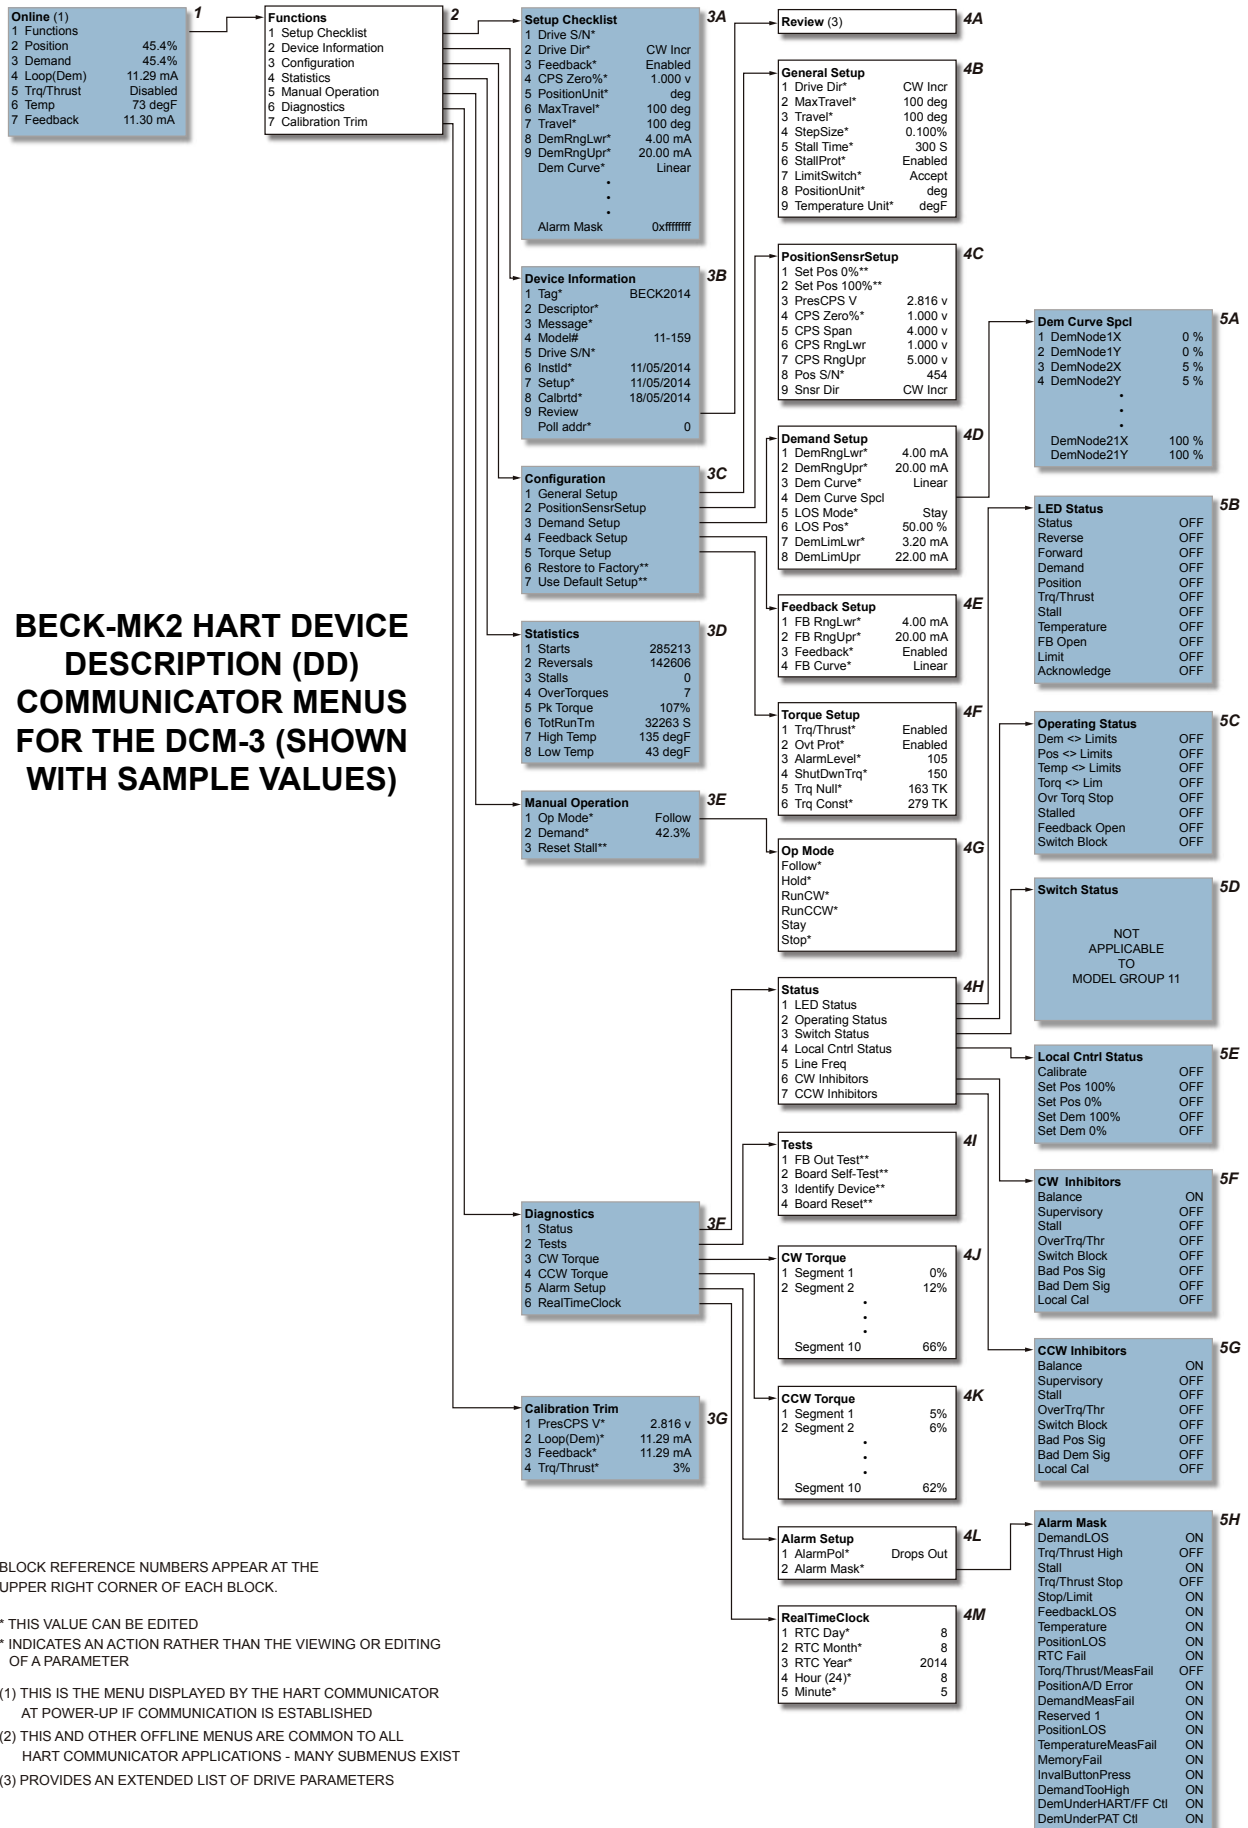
Online (1)
1 Functions
2 Position 45.4%
3 Demand 45.4%
4 Loop(Dem) 11.29 mA
5 Trq/Thrust Disabled
6 Temp 73 degF
7 Feedback 11.30 mA

1

Functions
1 Setup Checklist
2 Device Information
3 Configuration
4 Statistics
5 Manual Operation
6 Diagnostics
7 Calibration Trim

2

Setup Checklist
1 Drive S/N*
2 Drive Dir* CW Incr
3 Feedback* Enabled
4 CPS Zero%* 1.000 v
5 PositionUnit* deg
6 MaxTravel* 100 deg
7 Travel* 100 deg
8 DemRngLwr* 4.00 mA
9 DemRngUpr* 20.00 mA
Dem Curve* Linear
Alarm Mask 0xffffffff

3A

Device Information
1 Tag* BECK2014
2 Descriptor*
3 Message*
4 Model# 11-159
5 Drive S/N*
6 Instld* 11/05/2014
7 Setup* 11/05/2014
8 Calbrtd* 18/05/2014
9 Review
Poll addr* 0

3B

Configuration
1 General Setup
2 PositionSensrSetup
3 Demand Setup
4 Feedback Setup
5 Torque Setup
6 Restore to Factory**
7 Use Default Setup**

3C

Statistics
1 Starts 285213
2 Reversals 142606
3 Stalls 0
4 OverTorques 7
5 Pk Torque 107%
6 TotRunTm 32263 S
7 High Temp 135 degF
8 Low Temp 43 degF

3D

Manual Operation
1 Op Mode* Follow
2 Demand* 42.3%
3 Reset Stall**

3E

Diagnostics
1 Status
2 Tests
3 CW Torque
4 CCW Torque
5 Alarm Setup
6 RealTimeClock

3F

Calibration Trim
1 PresCPS V* 2.816 v
2 Loop(Dem)* 11.29 mA
3 Feedback* 11.29 mA
4 Trq/Thrust* 3%

3G

Review (3)

4A

General Setup
1 Drive Dir* CW Incr
2 MaxTravel* 100 deg
3 Travel* 100 deg
4 StepSize* 0.100%
5 Stall Time* 300 S
6 StallProt* Enabled
7 LimitSwitch* Accept
8 PositionUnit* deg
9 Temperature Unit* degF

4B

PositionSensrSetup
1 Set Pos 0%**
2 Set Pos 100%**
3 PresCPS V 2.816 v
4 CPS Zero%* 1.000 v
5 CPS Span 4.000 v
6 CPS RngLwr 1.000 v
7 CPS RngUpr 5.000 v
8 Pos S/N* 454
9 Snsr Dir CW Incr

4C

Demand Setup
1 DemRngLwr* 4.00 mA
2 DemRngUpr* 20.00 mA
3 Dem Curve* Linear
4 Dem Curve Spcl
5 LOS Mode* Stay
6 LOS Pos* 50.00 %
7 DemLimLwr* 3.20 mA
8 DemLimUpr 22.00 mA

4D

Feedback Setup
1 FB RngLwr* 4.00 mA
2 FB RngUpr* 20.00 mA
3 Feedback* Enabled
4 FB Curve* Linear

4E

Torque Setup
1 Trq/Thrust* Enabled
2 Ovt Prot* Enabled
3 AlarmLevel* 105
4 ShutDwnTrq* 150
5 Trq Null* 163 TK
6 Trq Const* 279 TK

4F

Op Mode
Follow*
Hold*
RunCW*
RunCCW*
Stay
Stop*

4G

Status
1 LED Status
2 Operating Status
3 Switch Status
4 Local Cntrl Status
5 Line Freq
6 CW Inhibitors
7 CCW Inhibitors

4H

Tests
1 FB Out Test**
2 Board Self-Test**
3 Identify Device**
4 Board Reset**

4I

CW Torque
1 Segment 1 0%
2 Segment 2 12%
Segment 10 66%

4J

CCW Torque
1 Segment 1 5%
2 Segment 2 6%
Segment 10 62%

4K

Alarm Setup
1 AlarmPol* Drops Out
2 Alarm Mask*

4L

RealTimeClock
1 RTC Day* 8
2 RTC Month* 8
3 RTC Year* 2014
4 Hour (24)* 8
5 Minute* 5

4M

Dem Curve Spcl
1 DemNode1X 0 %
2 DemNode1Y 0 %
3 DemNode2X 5 %
4 DemNode2Y 5 %
DemNode21X 100 %
DemNode21Y 100 %

5A

LED Status
Status OFF
Reverse OFF
Forward OFF
Demand OFF
Position OFF
Trq/Thrust OFF
Stall OFF
Temperature OFF
FB Open OFF
Limit OFF
Acknowledge OFF

5B

Operating Status
Dem <> Limits OFF
Pos <> Limits OFF
Temp <> Limits OFF
Torq <> Lim OFF
Ovr Torq Stop OFF
Stalled OFF
Feedback Open OFF
Switch Block OFF

5C

Switch Status

NOT APPLICABLE TO MODEL GROUP 11

5D

Local Cntrl Status
Calibrate OFF
Set Pos 100% OFF
Set Pos 0% OFF
Set Dem 100% OFF
Set Dem 0% OFF

5E

CW Inhibitors
Balance ON
Supervisory OFF
Stall OFF
OverTrq/Thr OFF
Switch Block OFF
Bad Pos Sig OFF
Bad Dem Sig OFF
Local Cal OFF

5F

CCW Inhibitors
Balance ON
Supervisory OFF
Stall OFF
OverTrq/Thr OFF
Switch Block OFF
Bad Pos Sig OFF
Bad Dem Sig OFF
Local Cal OFF

5G

Alarm Mask
DemandLOS ON
Trq/Thrust High OFF
Stall ON
Trq/Thrust Stop OFF
Stop/Limit ON
FeedbackLOS ON
Temperature ON
PositionLOS ON
RTC Fail ON
Torq/Thrust/MeasFail OFF
PositionA/D Error ON
DemandMeasFail ON
Reserved 1 ON
PositionLOS ON
TemperatureMeasFail ON
MemoryFail ON
InvalButtonPress ON
DemandTooHigh ON
DemUnderHART/FF Ctl ON
DemUnderPAT Ctl ON

5H

BECK-MK2 HART DEVICE DESCRIPTION (DD) COMMUNICATOR MENUS FOR THE DCM-3 (SHOWN WITH SAMPLE VALUES)

BLOCK REFERENCE NUMBERS APPEAR AT THE UPPER RIGHT CORNER OF EACH BLOCK.

* THIS VALUE CAN BE EDITED
* INDICATES AN ACTION RATHER THAN THE VIEWING OR EDITING OF A PARAMETER

(1) THIS IS THE MENU DISPLAYED BY THE HART COMMUNICATOR AT POWER-UP IF COMMUNICATION IS ESTABLISHED
(2) THIS AND OTHER OFFLINE MENUS ARE COMMON TO ALL HART COMMUNICATOR APPLICATIONS - MANY SUBMENUS EXIST
(3) PROVIDES AN EXTENDED LIST OF DRIVE PARAMETERS